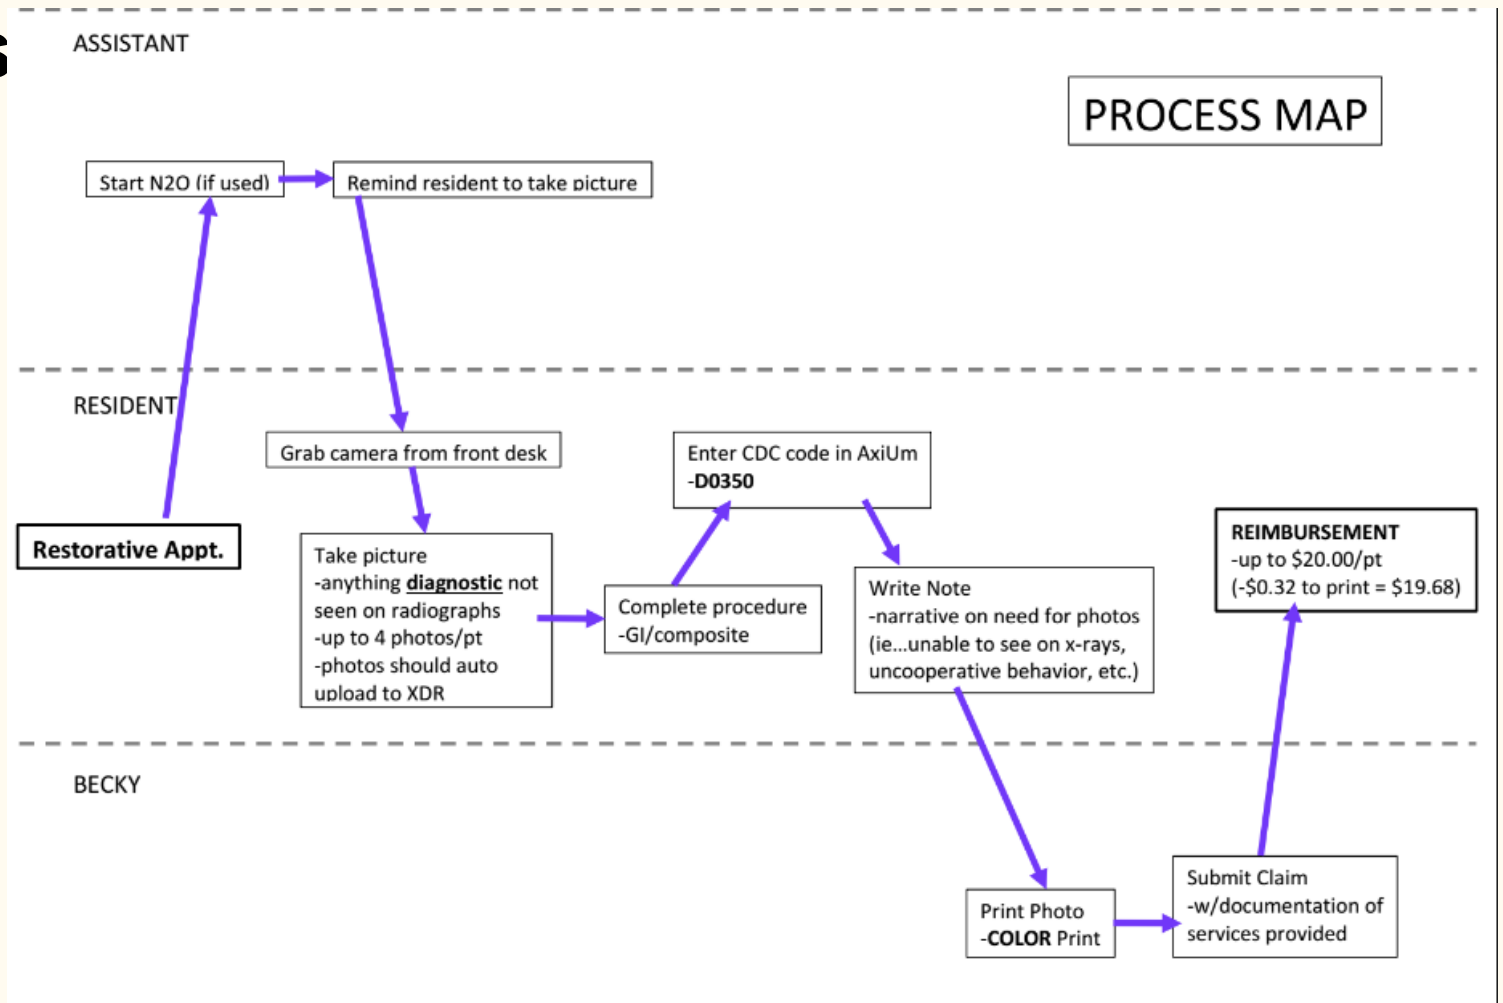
ASSISTANT

PROCESS MAP

Start N2O (if used)

Remind resident to take picture

RESIDENT

Grab camera from front desk

Restorative Appt.

Take picture
-anything **diagnostic** not seen on radiographs
-up to 4 photos/pt
-photos should auto upload to XDR

Complete procedure
-GI/composite

Enter CDC code in AxiUm
-**D0350**

Write Note
-narrative on need for photos (ie…unable to see on x-rays, uncooperative behavior, etc.)

**REIMBURSEMENT**
-up to \$20.00/pt
(-\$0.32 to print = \$19.68)

BECKY

Print Photo
-**COLOR** Print

Submit Claim
-w/documentation of services provided